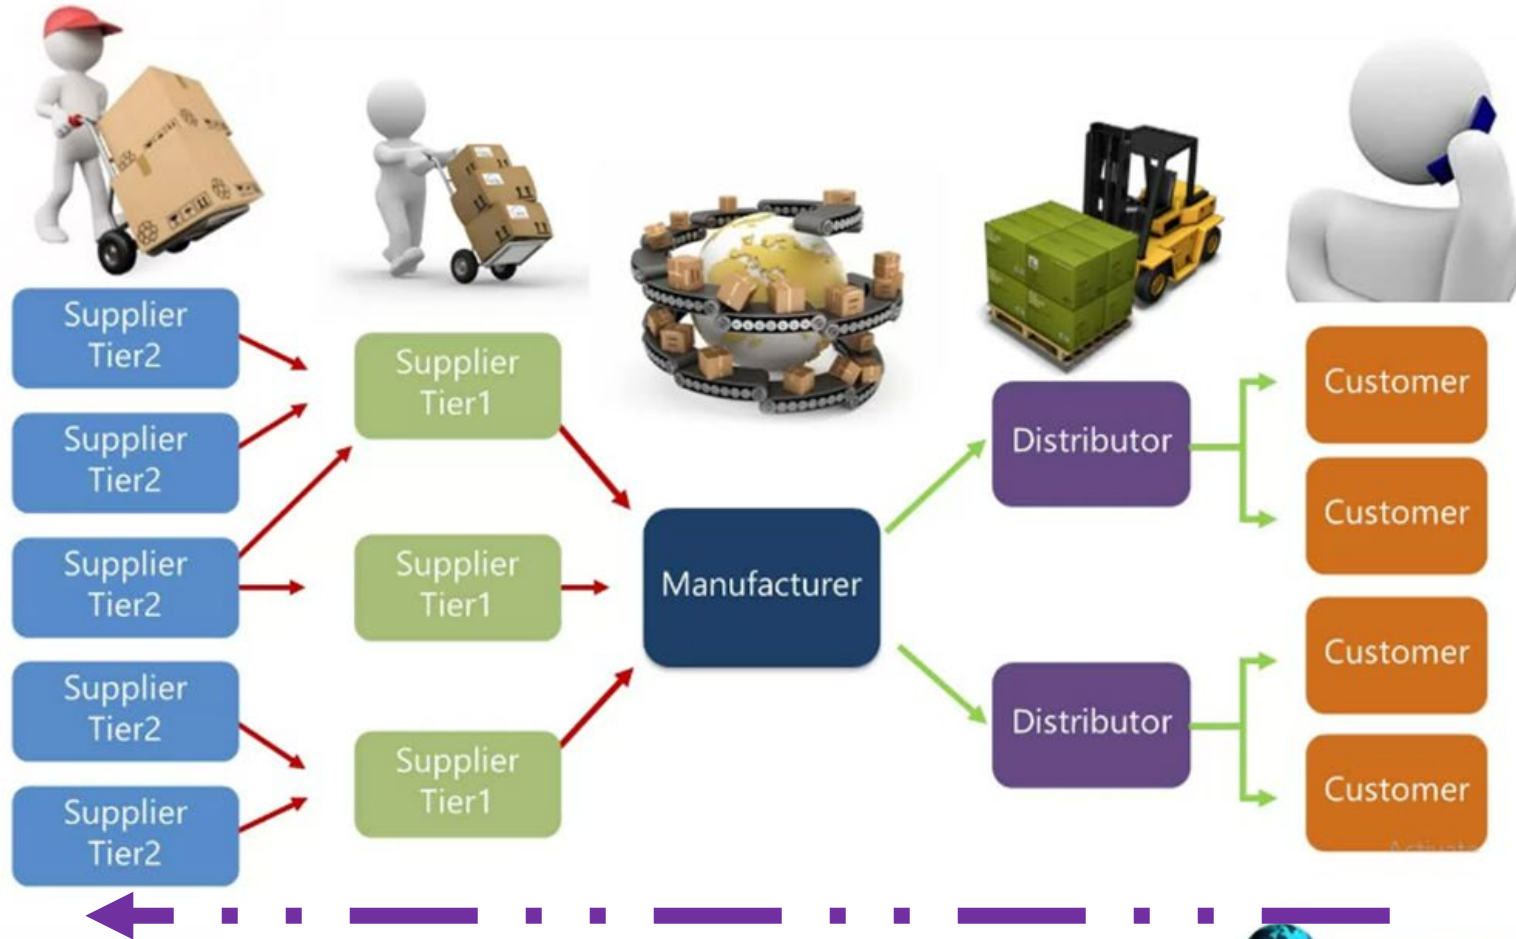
Supplier Tier2

Supplier Tier2

Supplier Tier2

Supplier Tier2

Supplier Tier2

Supplier Tier1

Supplier Tier1

Supplier Tier1

Manufacturer

Distributor

Distributor

Customer

Customer

Customer

Customer